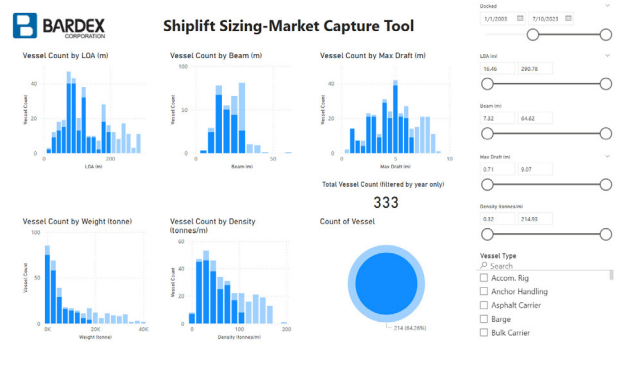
BARDEX CORPORATION

Shiplift Sizing-Market Capture Tool

Vessel Count by LOA (m)
40
20
0
0
200
Vessel Count
LOA (m)

Vessel Count by Beam (m)
100
50
0
0
50
Vessel Count
Beam (m)

Vessel Count by Max Draft (m)
40
20
0
0
5
10
Vessel Count
Max Draft (m)

Total Vessel Count (filtered by year only)
333

Vessel Count by Weight (tonne)
100
50
0
0K
20K
40K
Vessel Count
Weight (tonne)

Vessel Count by Density (tonnes/m)
60
40
20
0
0
100
200
Vessel Count
Density (tonnes/m)

Count of Vessel
214 (64.26%)

Docked
1/1/2003
7/10/2023

LOA (m)
16.46
280.78

Beam (m)
7.32
64.62

Max Draft (m)
0.71
9.07

Density (tonnes/m)
0.52
214.50

Vessel Type
Search
Accom. Rig
Anchor Handling
Asphalt Carrier
Barge
Bulk Carrier